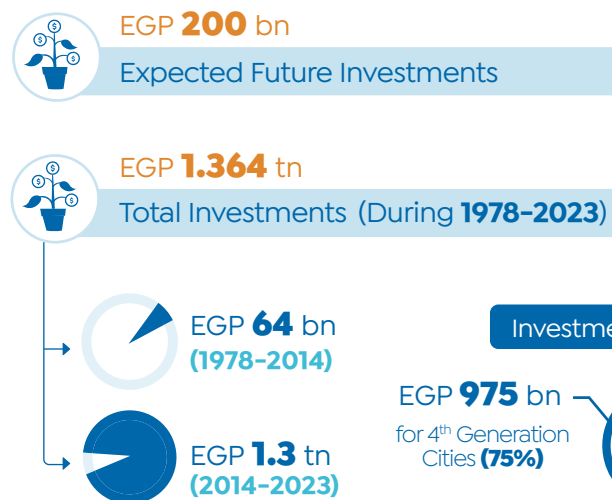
EGP **200** bn

Expected Future Investments

EGP **1.364** tn

Total Investments (During **1978–2023**)

EGP **64** bn
**(1978–2014)**

EGP **1.3** tn
**(2014–2023)**

Investme

EGP **975** bn

for 4$^{th}$ Generation Cities **(75%)**